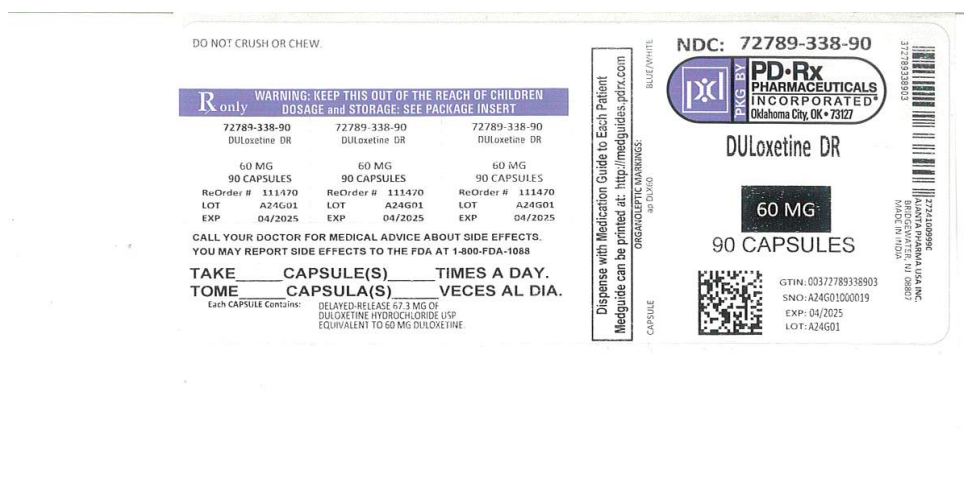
DO NOT CRUSH OR CHEW.

$\mathrm{R}$ only WARNING: KEEP THIS OUT OF THE REACH OF CHILDREN
DOSAGE and STORAGE: SEE PACKAGE INSERT

| 72789-338-90 | 72789-338-90 | 72789-338-90 |
|---|---|---|
| DULoxetine DR | DULoxetine DR | DULoxetine DR |
| 60 MG | 60 MG | 60 MG |
| 90 CAPSULES | 90 CAPSULES | 90 CAPSULES |
| ReOrder # 111470 | ReOrder # 111470 | ReOrder # 111470 |
| LOT A24G01 | LOT A24G01 | LOT A24G01 |
| EXP 04/2025 | EXP 04/2025 | EXP 04/2025 |

CALL YOUR DOCTOR FOR MEDICAL ADVICE ABOUT SIDE EFFECTS.
YOU MAY REPORT SIDE EFFECTS TO THE FDA AT 1-800-FDA-1088

TAKE_____CAPSULE(S)_____TIMES A DAY.
TOME_____CAPSULA(S)_____VECES AL DIA.
Each CAPSULE Contains: DELAYED-RELEASE 67.3 MG OF DULOXETINE HYDROCHLORIDE USP EQUIVALENT TO 60 MG DULOXETINE.

Dispense with Medication Guide to Each Patient
Medguide can be printed at: http://medguides.pdrx.com

BLUE/WHITE
ORGANOLEPTIC MARKINGS:
ap DLX60
CAPSULE

NDC: 72789-338-90
PKG BY
PD•Rx PHARMACEUTICALS INCORPORATED®
Oklahoma City, OK • 73127
DULoxetine DR
60 MG
90 CAPSULES
GTIN: 00372789338903
SNO: A24G01000019
EXP: 04/2025
LOT: A24G01

372789338903
27241009996
AJANTA PHARMA USA INC.
BRIDGEWATER, NJ 08807
MADE IN INDIA